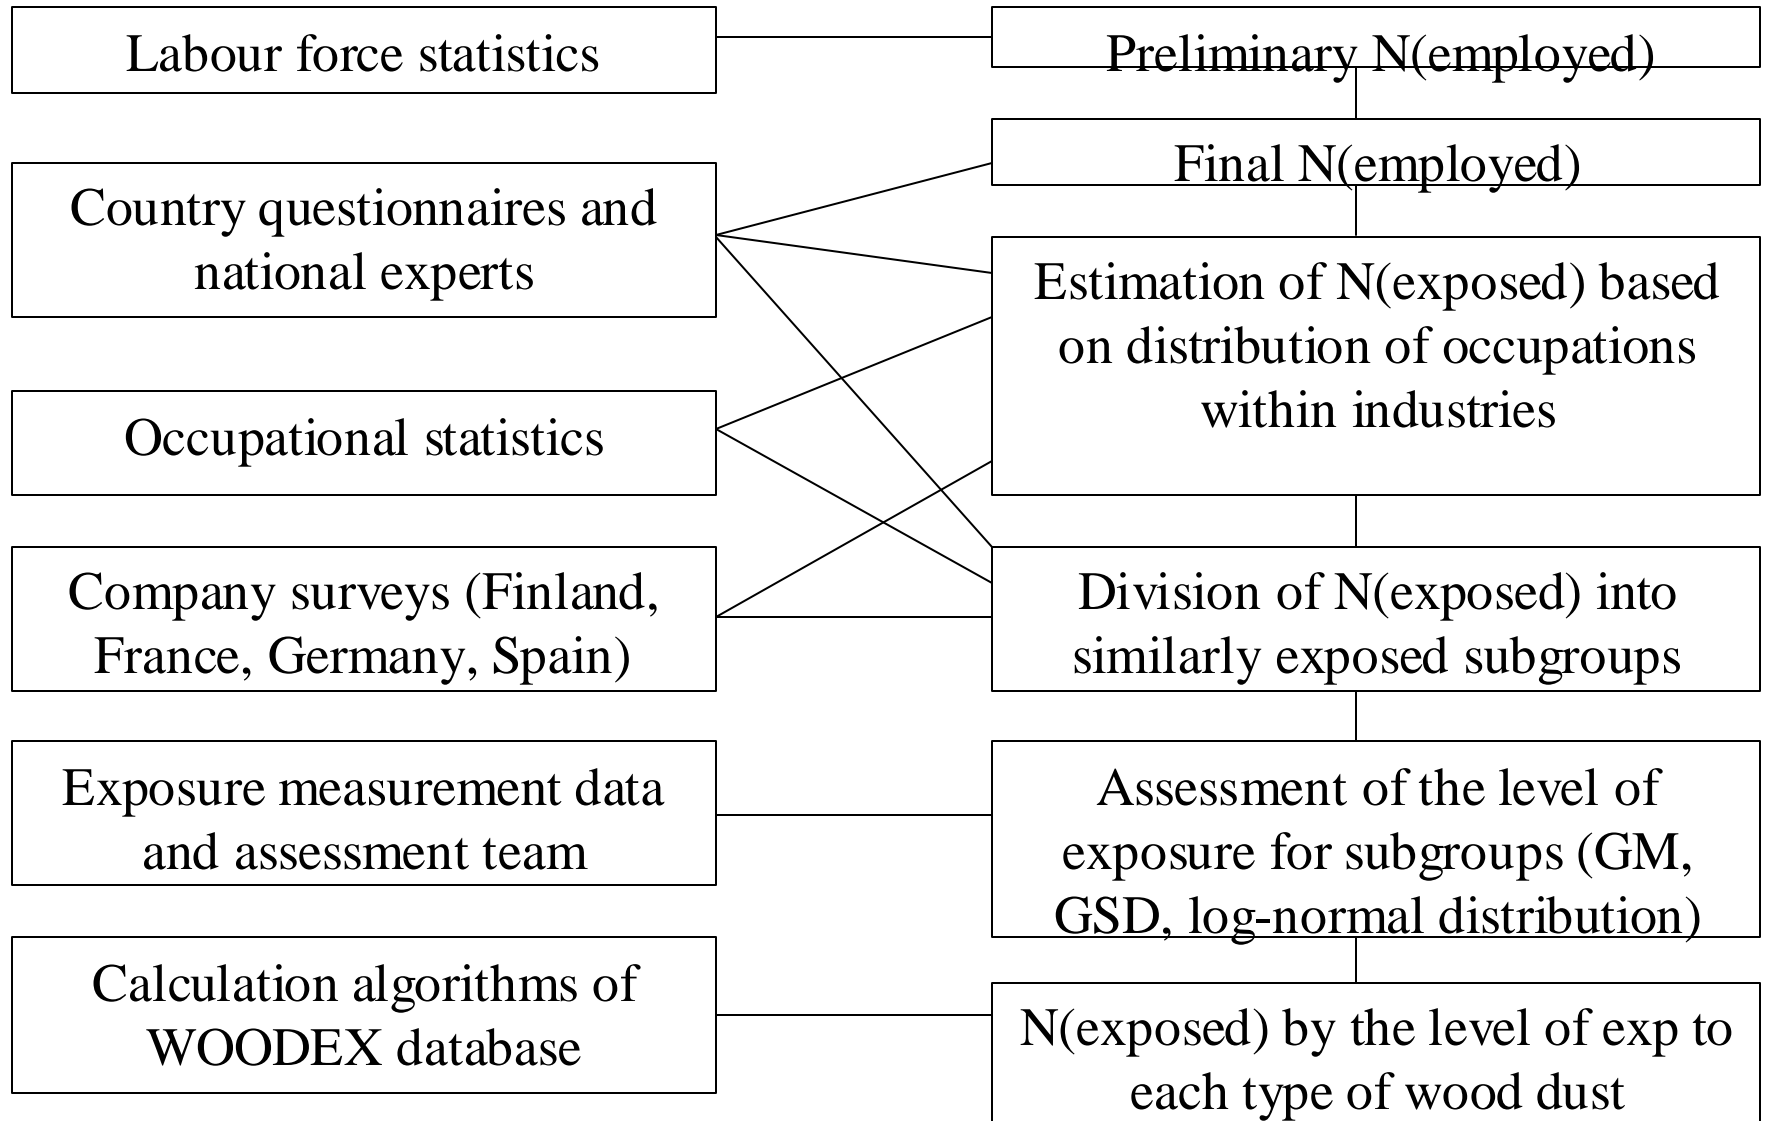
Labour force statistics

Preliminary N(employed)

Country questionnaires and national experts

Final N(employed)

Estimation of N(exposed) based on distribution of occupations within industries

Occupational statistics

Company surveys (Finland, France, Germany, Spain)

Division of N(exposed) into similarly exposed subgroups

Exposure measurement data and assessment team

Assessment of the level of exposure for subgroups (GM, GSD, log-normal distribution)

Calculation algorithms of WOODEX database

N(exposed) by the level of exp to each type of wood dust